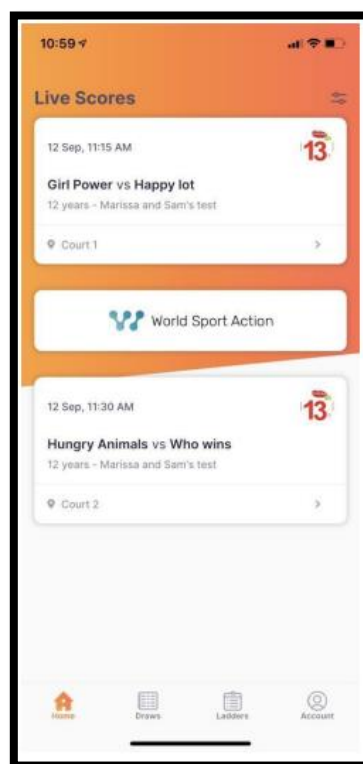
10:59

Live Scores

12 Sep, 11:15 AM

13

Girl Power vs Happy lot

12 years - Marissa and Sam's test

Court 1

World Sport Action

12 Sep, 11:30 AM

13

Hungry Animals vs Who wins

12 years - Marissa and Sam's test

Court 2

Home

Draws

Ladders

Account